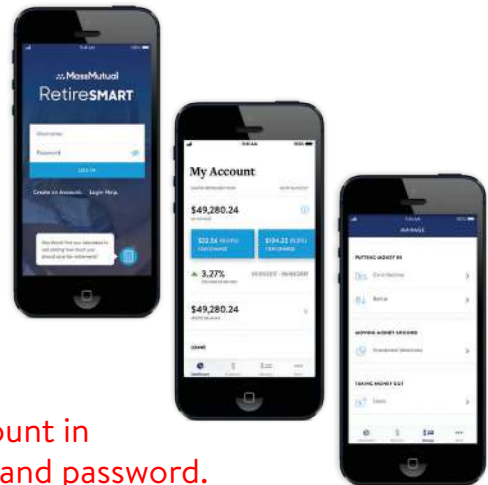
MassMutual
RetireSMART

Username
Password
LOG IN
Create an Account Login Help

My Account
$49,280.24
$22.56
$104.22
3.27%
$49,280.24

MANAGE
PUTTING MONEY IN
Contributions
Rollin
MOVING MONEY AROUND
Investment Selections
TAKING MONEY OUT
Loans

ount in
and password.